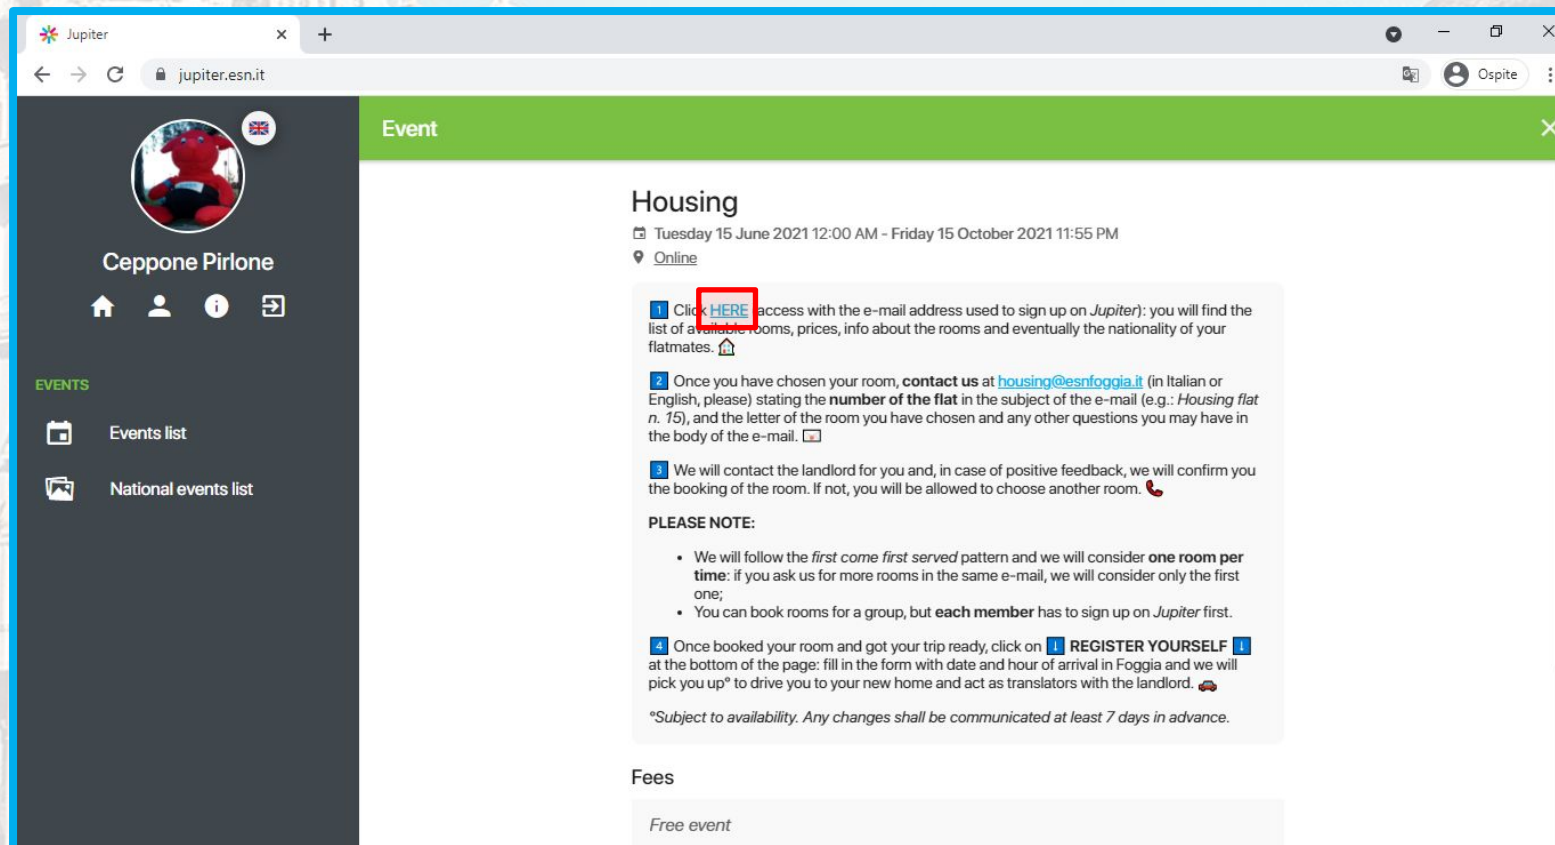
Jupiter

jupiter.esn.it

Ospite

Event

Ceppone Pirlone

EVENTS

Events list

National events list

Housing

Tuesday 15 June 2021 12:00 AM - Friday 15 October 2021 11:55 PM

Online

1 Cli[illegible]k HERE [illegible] access with the e-mail address used to sign up on *Jupiter*): you will find the list of a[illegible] rooms, prices, info about the rooms and eventually the nationality of your flatmates.

2 Once you have chosen your room, **contact us** at housing@esnfoggia.it (in Italian or English, please) stating the **number of the flat** in the subject of the e-mail (e.g.: *Housing flat n. 15*), and the letter of the room you have chosen and any other questions you may have in the body of the e-mail.

3 We will contact the landlord for you and, in case of positive feedback, we will confirm you the booking of the room. If not, you will be allowed to choose another room.

**PLEASE NOTE:**

- We will follow the *first come first served* pattern and we will consider **one room per time**: if you ask us for more rooms in the same e-mail, we will consider only the first one;
- You can book rooms for a group, but **each member** has to sign up on *Jupiter* first.

4 Once booked your room and got your trip ready, click on **REGISTER YOURSELF** at the bottom of the page: fill in the form with date and hour of arrival in Foggia and we will pick you up* to drive you to your new home and act as translators with the landlord.

*°Subject to availability. Any changes shall be communicated at least 7 days in advance.*

Fees

*Free event*